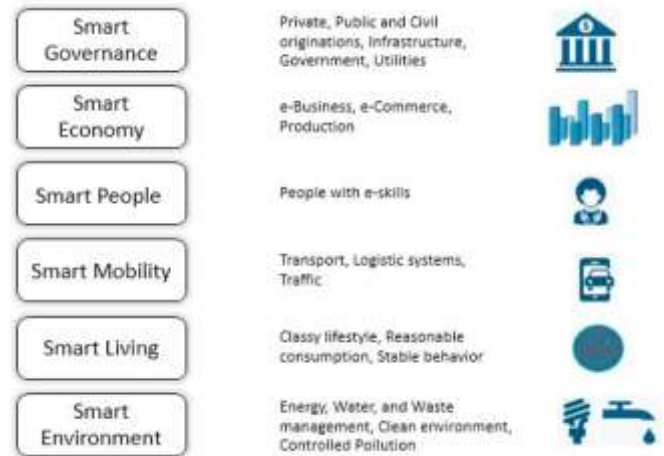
Smart Governance

Private, Public and Civil originations, Infrastructure, Government, Utilities

Smart Economy

e-Business, e-Commerce, Production

Smart People

People with e-skills

Smart Mobility

Transport, Logistic systems, Traffic

Smart Living

Classy lifestyle, Reasonable consumption, Stable behavior

Smart Environment

Energy, Water, and Waste management, Clean environment, Controlled Pollution